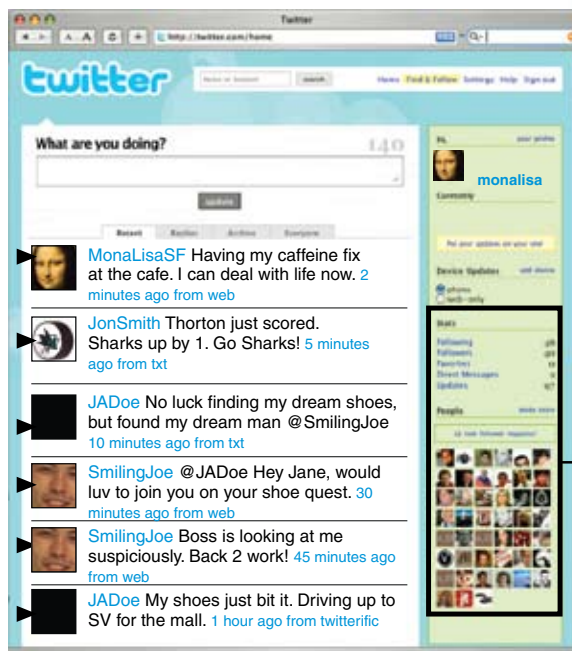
Twitter

http://twitter.com/home

twitter

search

Home Find & Follow Settings Help Sign out

What are you doing?

140

update

Recent Replies Archive Everyone

MonaLisaSF Having my caffeine fix at the cafe. I can deal with life now. 2 minutes ago from web

JonSmith Thorton just scored. Sharks up by 1. Go Sharks! 5 minutes ago from txt

JADoe No luck finding my dream shoes, but found my dream man @SmilingJoe 10 minutes ago from txt

SmilingJoe @JADoe Hey Jane, would luv to join you on your shoe quest. 30 minutes ago from web

SmilingJoe Boss is looking at me suspiciously. Back 2 work! 45 minutes ago from web

JADoe My shoes just bit it. Driving up to SV for the mall. 1 hour ago from twitterific

Hi, your profile

monalisa

Currently

Device Updates

Stats

Following
Followers
Favorites
Direct Messages
Updates

People